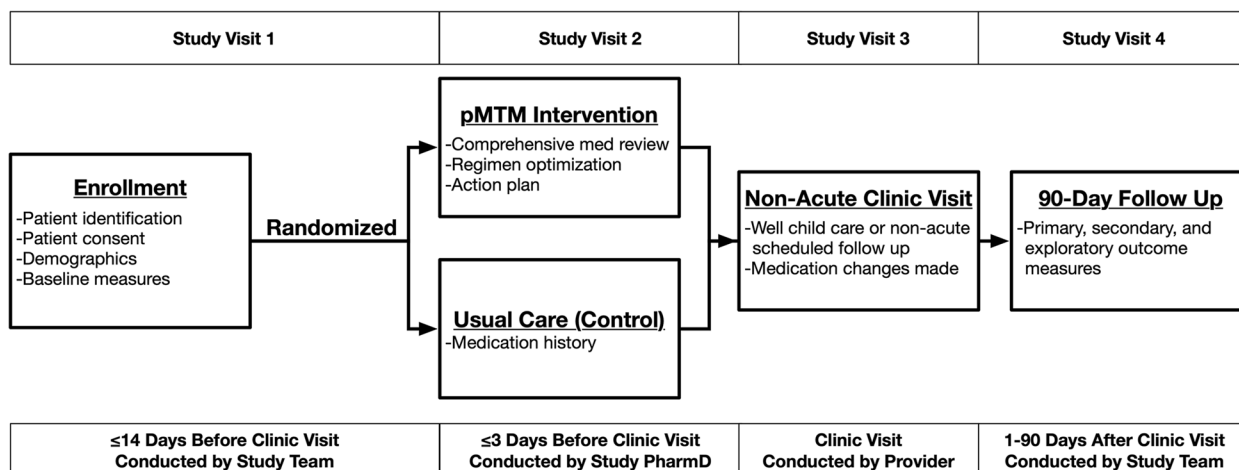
| Study Visit 1 | Study Visit 2 | Study Visit 3 | Study Visit 4 |
|---|---|---|---|

Enrollment
-Patient identification
-Patient consent
-Demographics
-Baseline measures

Randomized

pMTM Intervention
-Comprehensive med review
-Regimen optimization
-Action plan

Usual Care (Control)
-Medication history

Non-Acute Clinic Visit
-Well child care or non-acute scheduled follow up
-Medication changes made

90-Day Follow Up
-Primary, secondary, and exploratory outcome measures

| ≤14 Days Before Clinic Visit Conducted by Study Team | ≤3 Days Before Clinic Visit Conducted by Study PharmD | Clinic Visit Conducted by Provider | 1-90 Days After Clinic Visit Conducted by Study Team |
|---|---|---|---|